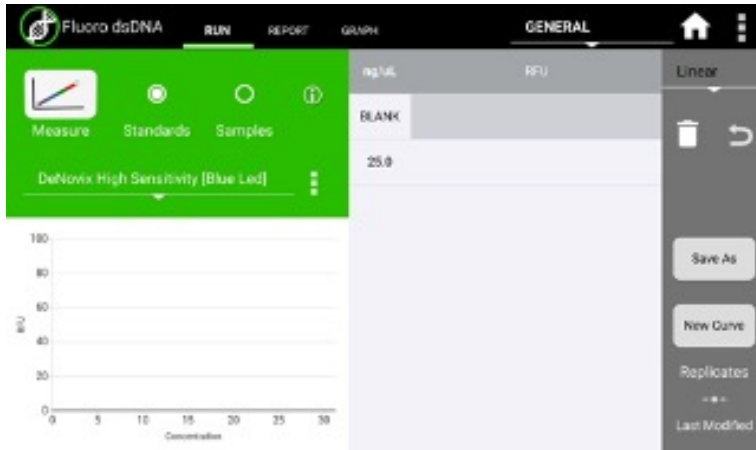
Fluoro dsDNA RUN REPORT GRAPH GENERAL

Measure Standards Samples

DeNovix High Sensitivity [Blue Led]

| ng/uL | RFU |
|---|---|
| BLANK | |
| 25.0 | |

Linear

Save As

New Curve

Replicates

Last Modified

100
80
60
40
20
0

RFU

0 5 10 15 20 25 30

Concentration